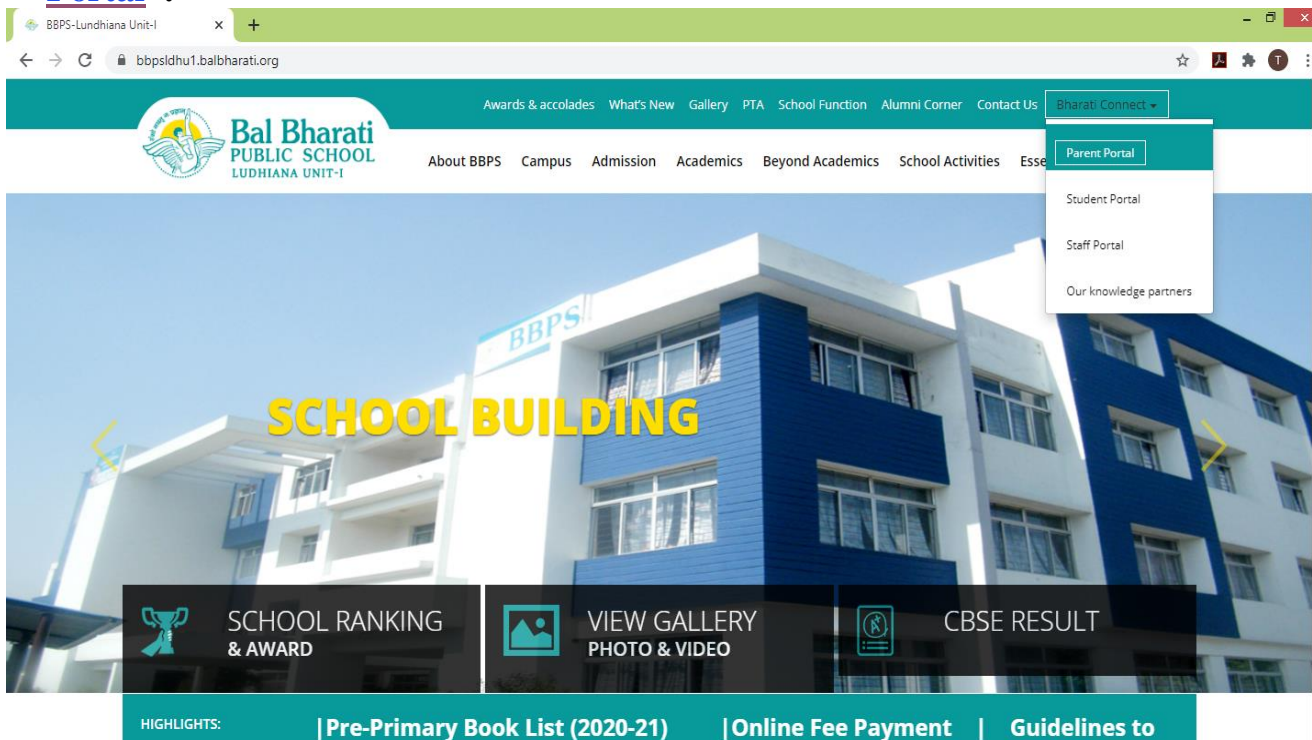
BBPS-Lundhiana Unit-I

bbpsldhu1.balbharati.org

Awards & accolades What's New Gallery PTA School Function Alumni Corner Contact Us Bharati Connect

Bal Bharati PUBLIC SCHOOL LUDHIANA UNIT-I

About BBPS Campus Admission Academics Beyond Academics School Activities Esse

Parent Portal

Student Portal

Staff Portal

Our knowledge partners

BBPS

SCHOOL BUILDING

SCHOOL RANKING & AWARD

VIEW GALLERY PHOTO & VIDEO

CBSE RESULT

HIGHLIGHTS: |Pre-Primary Book List (2020-21) |Online Fee Payment | Guidelines to